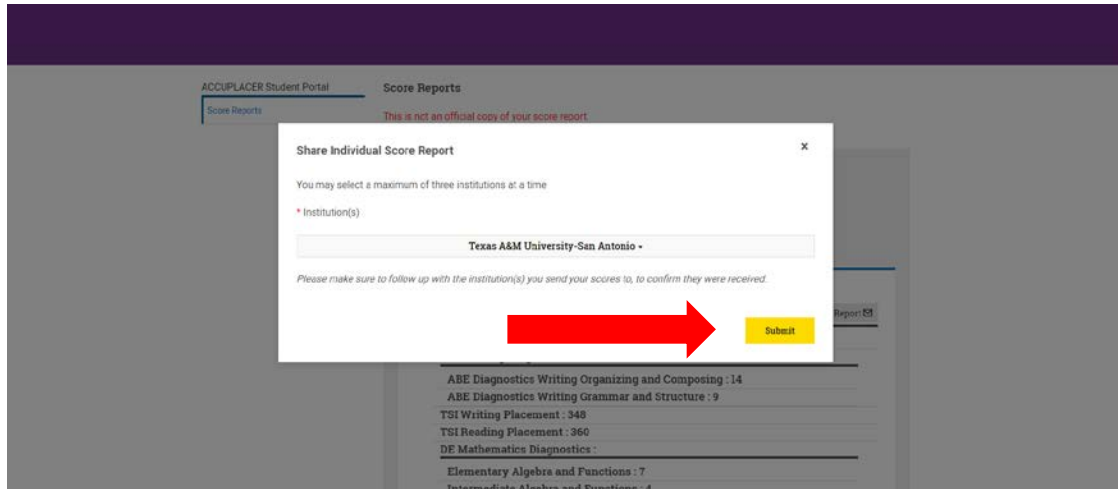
ACCUPLACER Student Portal

Score Reports

Score Reports

This is not an official copy of your score report

Share Individual Score Report

×

You may select a maximum of three institutions at a time

* Institution(s)

Texas A&M University-San Antonio ▾

Please make sure to follow up with the institution(s) you send your scores to, to confirm they were received.

Submit

Report

ABE Diagnostics Writing Organizing and Composing : 14

ABE Diagnostics Writing Grammar and Structure : 9

TSI Writing Placement : 348

TSI Reading Placement : 360

DE Mathematics Diagnostics :

Elementary Algebra and Functions : 7

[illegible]